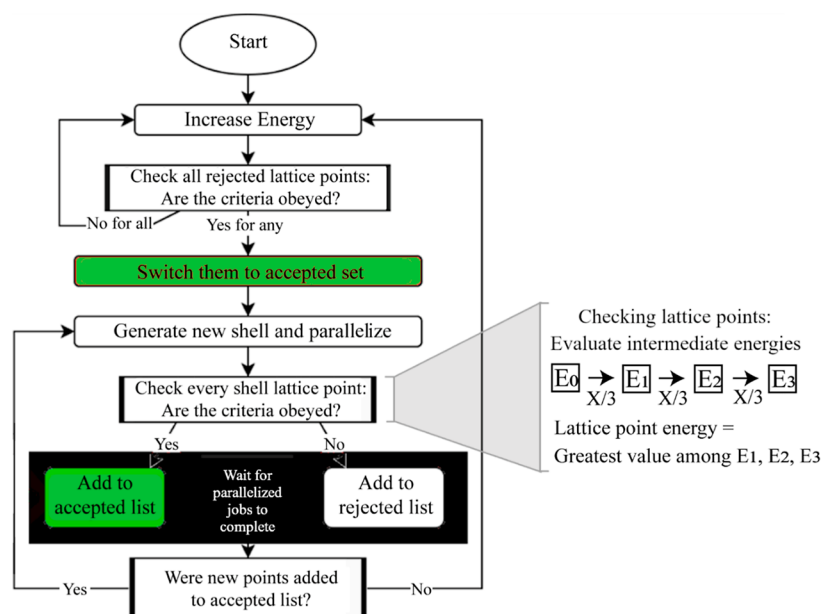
Start

Increase Energy

Check all rejected lattice points:
Are the criteria obeyed?

No for all

Yes for any

Switch them to accepted set

Generate new shell and parallelize

Check every shell lattice point:
Are the criteria obeyed?

Yes

No

Add to accepted list

Wait for parallelized jobs to complete

Add to rejected list

Yes

Were new points added to accepted list?

No

Checking lattice points:
Evaluate intermediate energies

$E_0 \xrightarrow{X/3} E_1 \xrightarrow{X/3} E_2 \xrightarrow{X/3} E_3$

Lattice point energy =
Greatest value among $E_1$, $E_2$, $E_3$